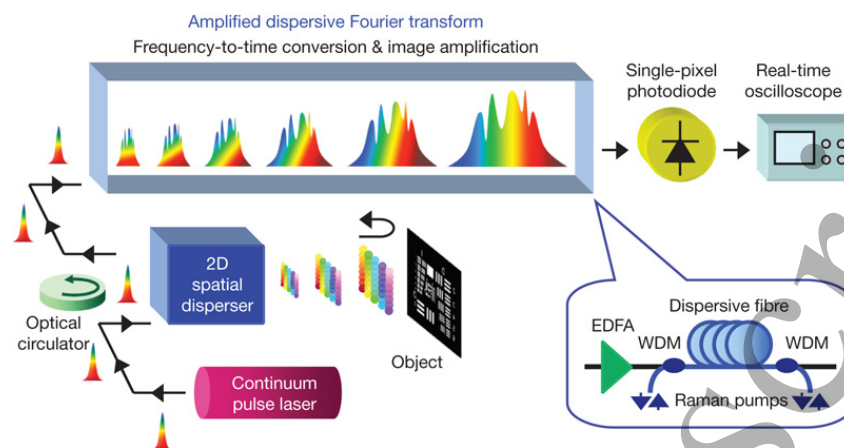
Amplified dispersive Fourier transform

Frequency-to-time conversion & image amplification

Single-pixel photodiode

Real-time oscilloscope

2D spatial disperser

Optical circulator

Object

Continuum pulse laser

Dispersive fibre

EDFA

WDM

WDM

Raman pumps